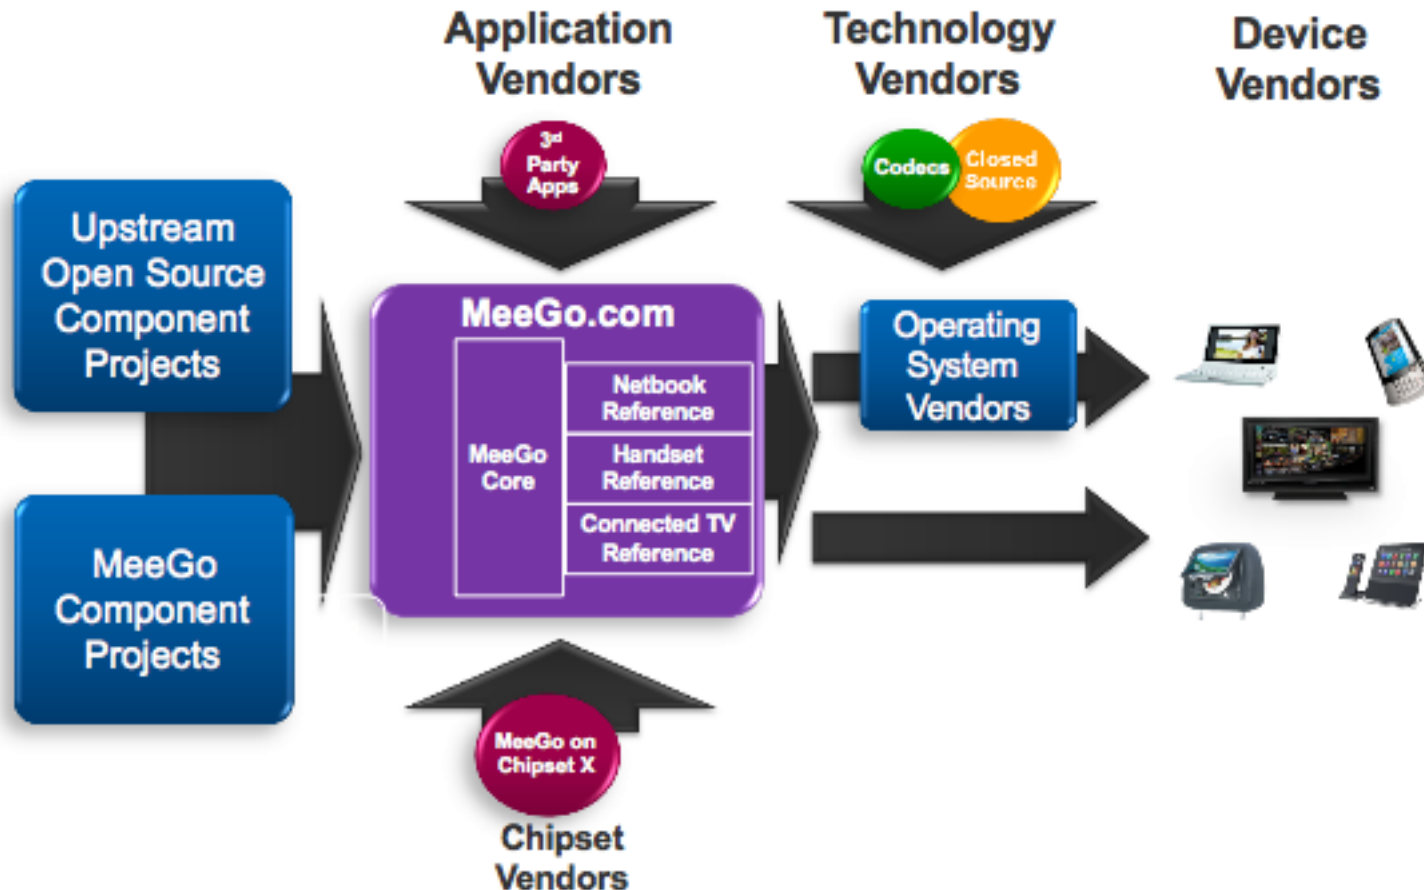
Application Vendors

Technology Vendors

Device Vendors

3rd Party Apps

Codecs

Closed Source

Upstream Open Source Component Projects

MeeGo Component Projects

MeeGo.com

MeeGo Core

Netbook Reference

Handset Reference

Connected TV Reference

Operating System Vendors

MeeGo on Chipset X

Chipset Vendors